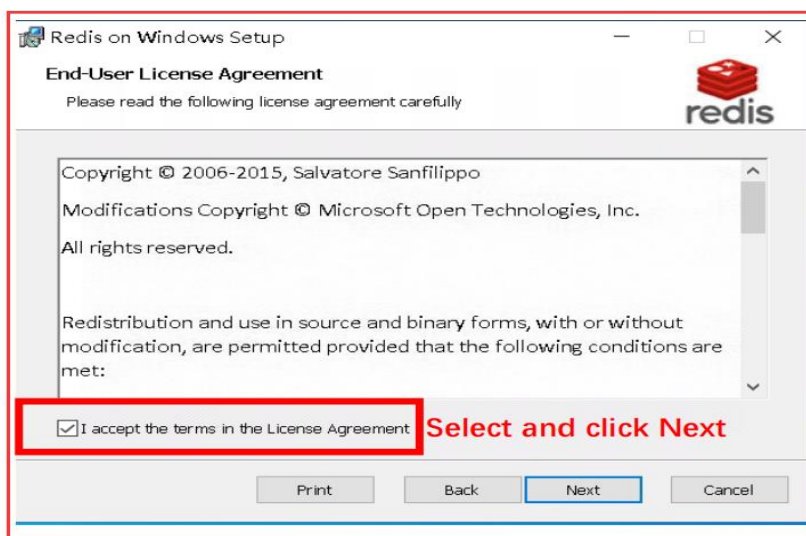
Redis on Windows Setup

End-User License Agreement

Please read the following license agreement carefully

redis

Copyright © 2006-2015, Salvatore Sanfilippo

Modifications Copyright © Microsoft Open Technologies, Inc.

All rights reserved.

Redistribution and use in source and binary forms, with or without modification, are permitted provided that the following conditions are met:

I accept the terms in the License Agreement

Select and click Next

Print

Back

Next

Cancel